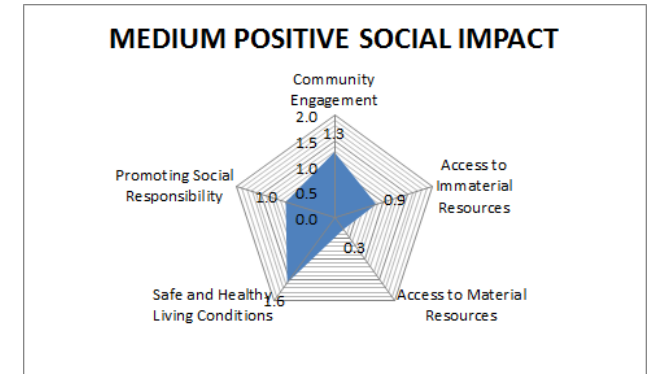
MEDIUM POSITIVE SOCIAL IMPACT

Community Engagement

2.0
1.5
1.0
0.5
0.0

1.3

Access to Immaterial Resources

0.9

0.3

Access to Material Resources

Safe and Healthy Living Conditions

1.6

Promoting Social Responsibility

1.0